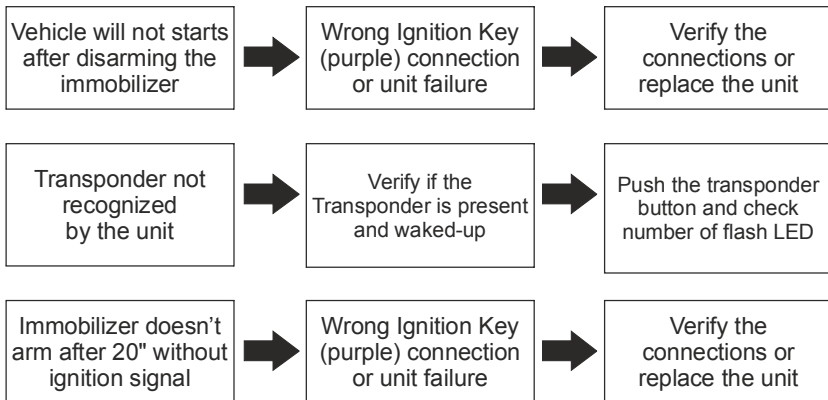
Vehicle will not starts after disarming the immobilizer

Wrong Ignition Key (purple) connection or unit failure

Verify the connections or replace the unit

Transponder not recognized by the unit

Verify if the Transponder is present and waked-up

Push the transponder button and check number of flash LED

Immobilizer doesn't arm after 20" without ignition signal

Wrong Ignition Key (purple) connection or unit failure

Verify the connections or replace the unit